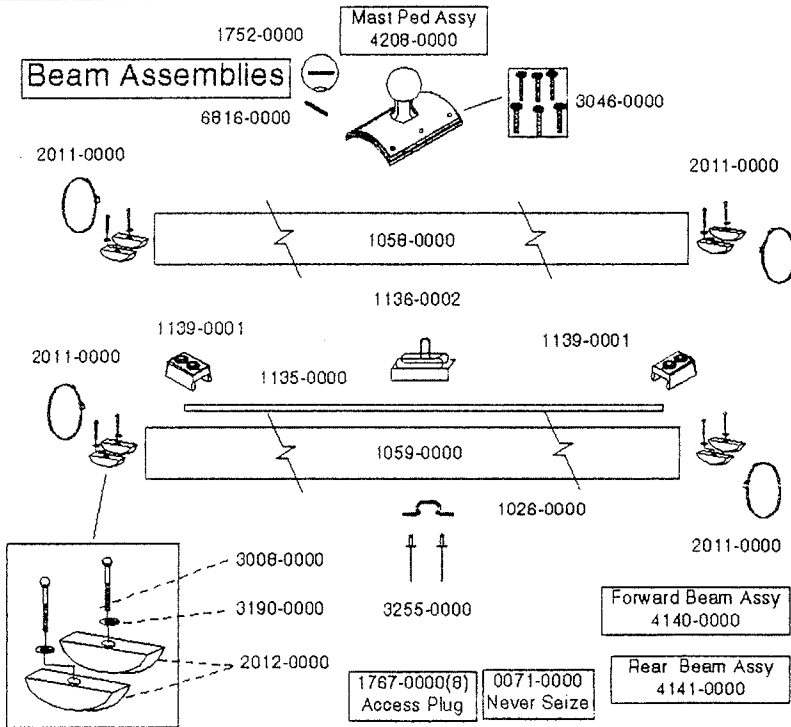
Mast Ped Assy
4208-0000

1752-0000

Beam Assemblies

6816-0000

3046-0000

2011-0000

2011-0000

1058-0000

1136-0002

1139-0001

1139-0001

2011-0000

1135-0000

1059-0000

1026-0000

2011-0000

3008-0000

3190-0000

3255-0000

2012-0000

Forward Beam Assy
4140-0000

Rear Beam Assy
4141-0000

1767-0000(8)
Access Plug

0071-0000
Never Seize